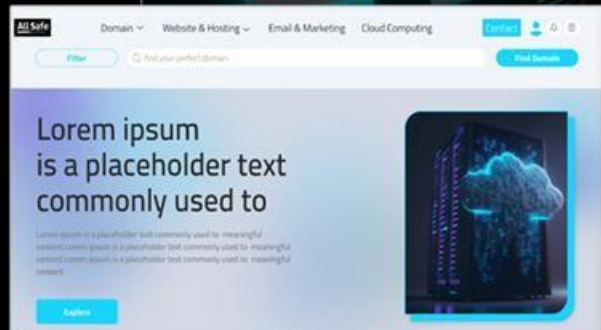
All Safe

Domain ⌄ Website & Hosting ⌄ Email & Marketing Cloud Computing Contact

Filter Find your perfect domain Find Domain

Lorem ipsum is a placeholder text commonly used to

Lorem ipsum is a placeholder text commonly used to meaningful content Lorem ipsum is a placeholder text commonly used to meaningful content Lorem ipsum is a placeholder text commonly used to meaningful content

Explore